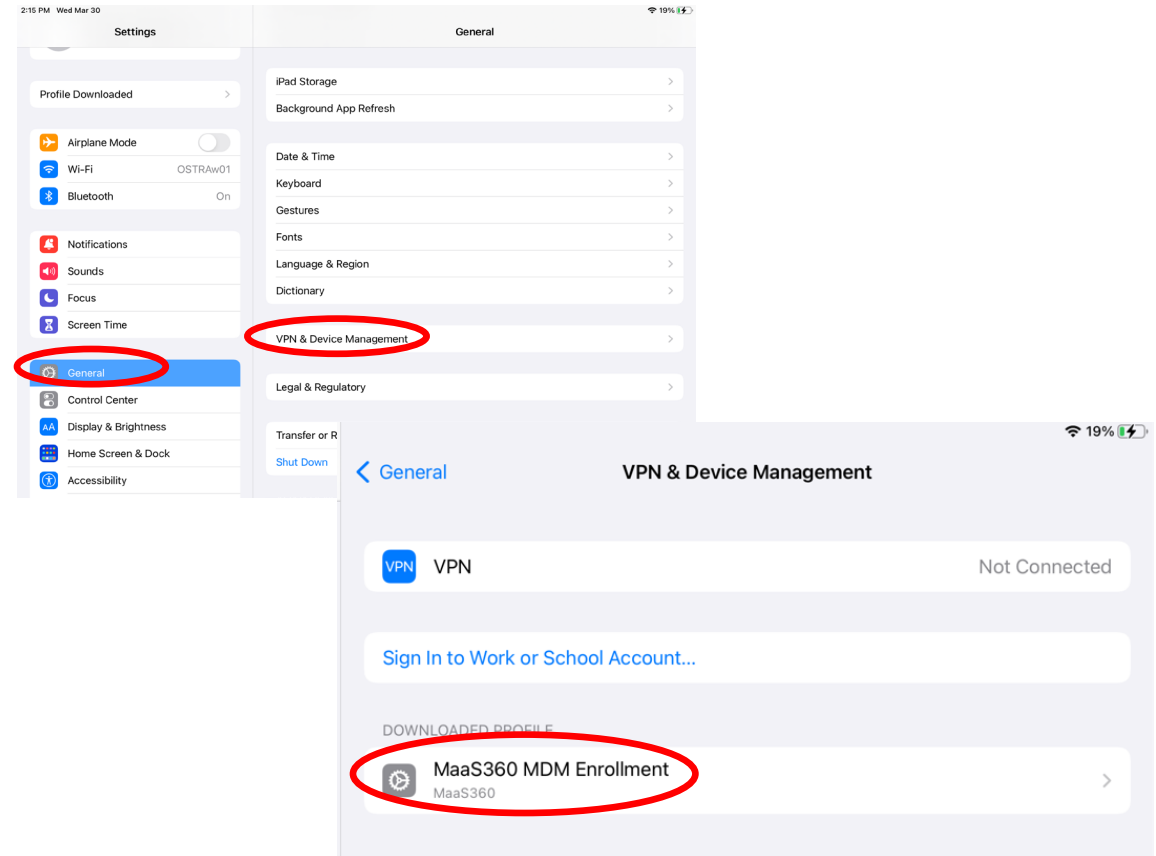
2:15 PM Wed Mar 30

19%

Settings

Profile Downloaded

Airplane Mode

Wi-Fi OSTRAw01

Bluetooth On

Notifications

Sounds

Focus

Screen Time

General

Control Center

Display & Brightness

Home Screen & Dock

Accessibility

General

iPad Storage

Background App Refresh

Date & Time

Keyboard

Gestures

Fonts

Language & Region

Dictionary

VPN & Device Management

Legal & Regulatory

Transfer or R

Shut Down

19%

General

VPN & Device Management

VPN

VPN Not Connected

Sign In to Work or School Account...

DOWNLOADED PROFILE

MaaS360 MDM Enrollment

MaaS360